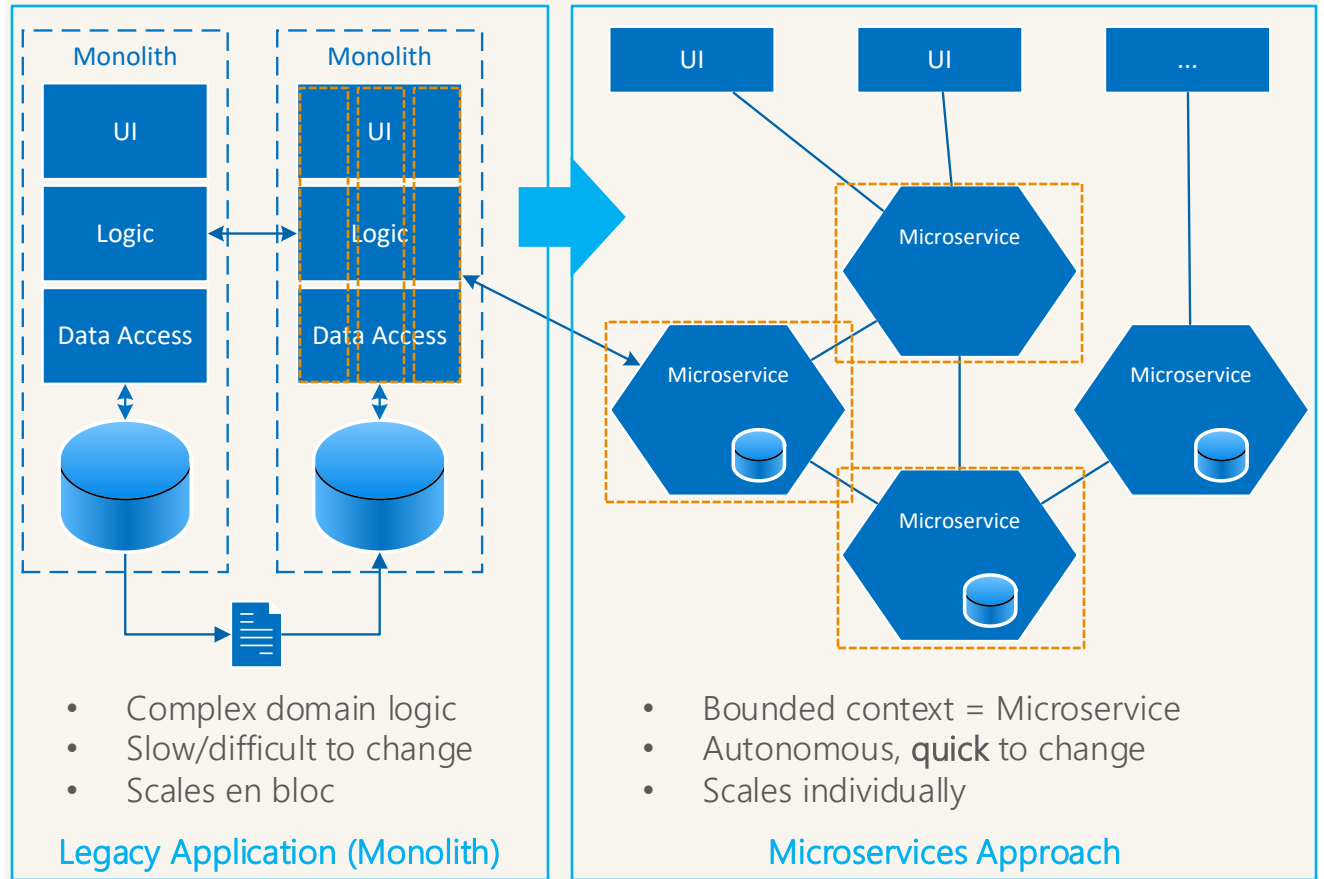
Monolith

UI

Logic

Data Access

Monolith

UI

Logic

Data Access

- Complex domain logic
- Slow/difficult to change
- Scales en bloc

Legacy Application (Monolith)

UI

UI

...

Microservice

Microservice

Microservice

Microservice

- Bounded context = Microservice
- Autonomous, quick to change
- Scales individually

Microservices Approach